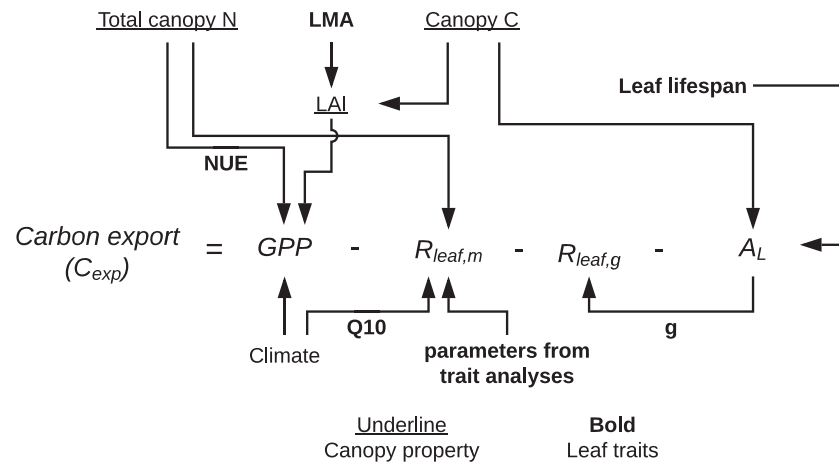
Total canopy N

LMA

Canopy C

LAI

Leaf lifespan

NUE

Carbon export ($C_{exp}$) = $GPP$ - $R_{leaf,m}$ - $R_{leaf,g}$ - $A_L$

Climate

Q10

parameters from trait analyses

g

Underline
Canopy property

Bold
Leaf traits